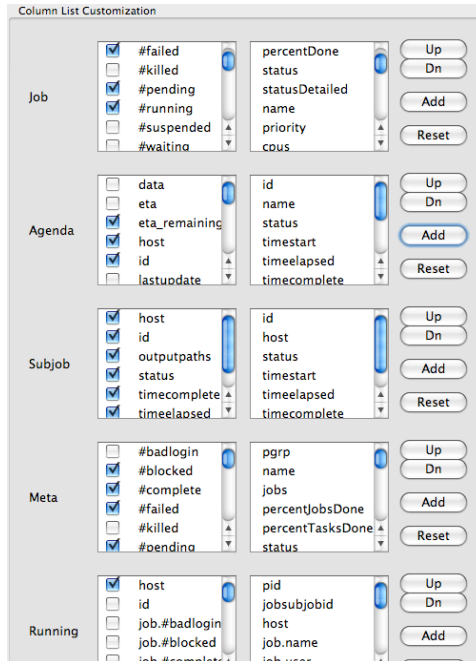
Column List Customization

Job

#failed
#killed
#pending
#running
#suspended
#waiting

percentDone
status
statusDetailed
name
priority
cpus

Up
Dn
Add
Reset

Agenda

data
eta
eta_remaining
host
id
lastupdate

id
name
status
timestart
timeelapsed
timecomplete

Up
Dn
Add
Reset

Subjob

host
id
outputpaths
status
timecomplete
timeelapsed

id
host
status
timestart
timeelapsed
timecomplete

Up
Dn
Add
Reset

Meta

#badlogin
#blocked
#complete
#failed
#killed
#pending

pgrp
name
jobs
percentJobsDone
percentTasksDone
status

Up
Dn
Add
Reset

Running

host
id
job.#badlogin
job.#blocked
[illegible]

pid
jobsubjobid
host
job.name
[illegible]

Up
Dn
Add